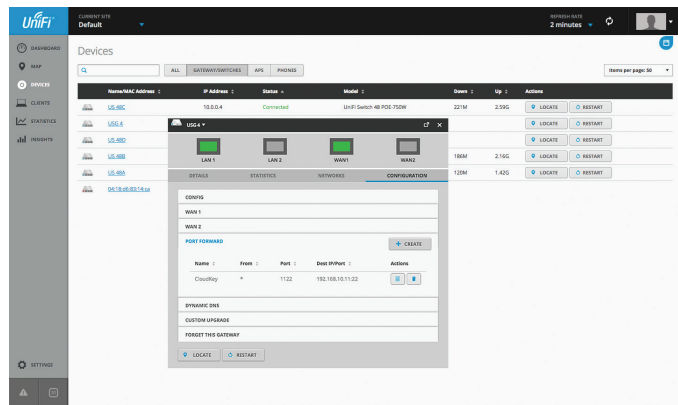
UniFi

CURRENT SITE
Default

REFRESH RATE
2 minutes

DASHBOARD
MAP
DEVICES
CLIENTS
STATISTICS
INSIGHTS
SETTINGS

Devices

ALL | GATEWAY/SWITCHES | APS | PHONES

Items per page: 50

| Name/MAC Address | IP Address | Status | Model | Down | Up | Actions |
|---|---|---|---|---|---|---|
| US 48C | 10.0.0.4 | Connected | UniFi Switch 48 POE-750W | 221M | 2.59G | LOCATE RESTART |
| USG 4 | | | | | | LOCATE RESTART |
| US 48D | | | | | | LOCATE RESTART |
| US 48B | | | | 186M | 2.16G | LOCATE RESTART |
| US 48A | | | | 120M | 1.42G | LOCATE RESTART |
| 04:18:d6:83:14:ca | | | | | | |

USG 4

LAN 1 | LAN 2 | WAN1 | WAN2

DETAILS | STATISTICS | NETWORKS | CONFIGURATION

CONFIG
WAN 1
WAN 2
PORT FORWARD

CREATE

| Name | From | Port | Dest IP/Port | Actions |
|---|---|---|---|---|
| CloudKey | * | 1122 | 192.168.10.11:22 | |

DYNAMIC DNS
CUSTOM UPGRADE
FORGET THIS GATEWAY

LOCATE RESTART